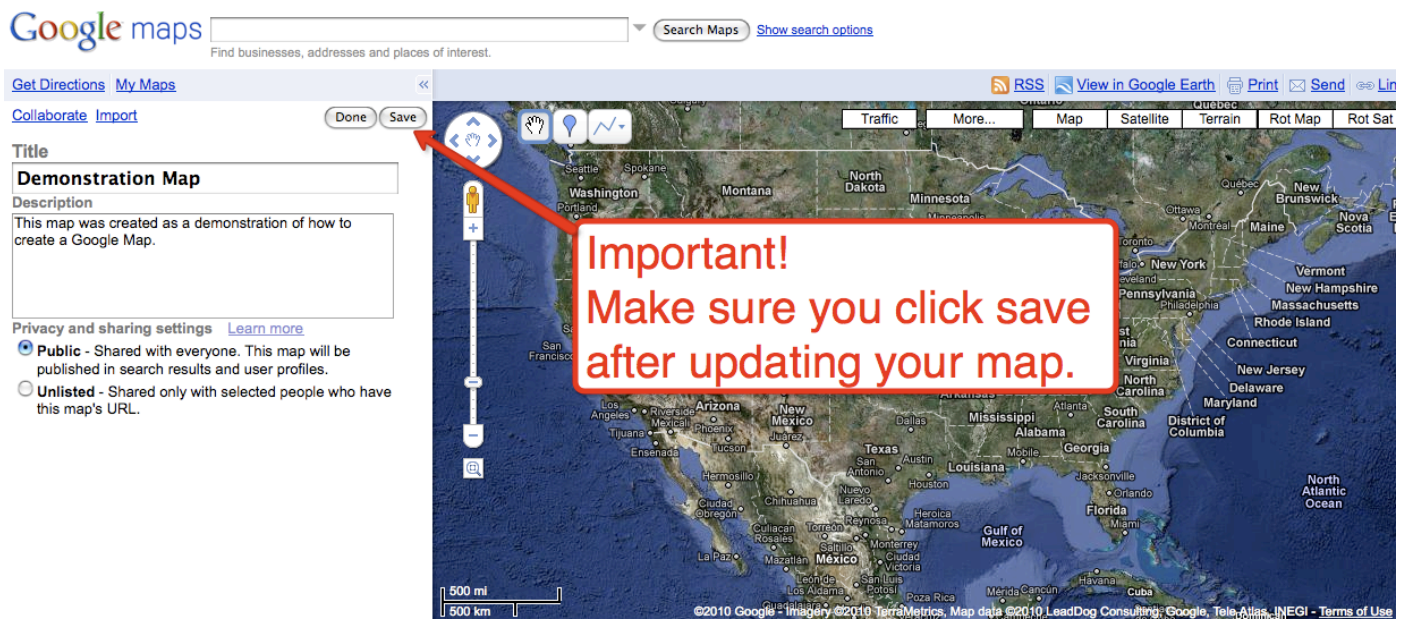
Google maps

Search Maps Show search options

Find businesses, addresses and places of interest.

Get Directions My Maps «

RSS View in Google Earth Print Send Lin

Collaborate Import Done Save

Title

Demonstration Map

Description

This map was created as a demonstration of how to create a Google Map.

Privacy and sharing settings Learn more

Public - Shared with everyone. This map will be published in search results and user profiles.

Unlisted - Shared only with selected people who have this map's URL.

Traffic More... Map Satellite Terrain Rot Map Rot Sat

Important!
Make sure you click save after updating your map.

Québec Seattle Spokane Washington Portland Montana North Dakota Minnesota Ottawa Montreal New Brunswick Nova Scotia Maine Toronto New York Vermont New Hampshire Massachusetts Pennsylvania Philadelphia Rhode Island Connecticut San Francisco Virginia New Jersey Delaware Maryland North Carolina District of Columbia Los Angeles Riverside Mexicali Tijuana Ensenada Arizona New Mexico Juarez Tucson Hermosillo Mississippi Alabama Atlanta South Carolina Dallas Texas San Antonio Austin Houston Louisiana Georgia Jacksonville Orlando Florida Miami North Atlantic Ocean Ciudad Obregón Culiacán Rosales Mazatlán Torreón Monterrey Nuevo Laredo Reynosa Heroica Matamoros Ciudad Victoria San Luis Gulf of Mexico León México Mérida Havana Cuba Kansas Arkansas Memphis Mobile

500 mi
500 km

©2010 Google - Imagery ©2010 TerraMetrics, Map data ©2010 LeadDog Consulting, Google, Tele Atlas, INEGI - Terms of Use